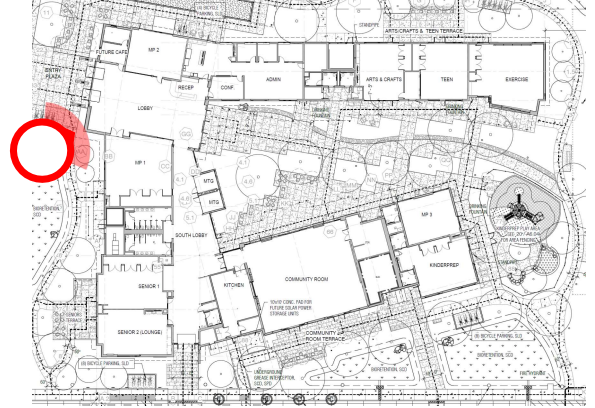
(6) BICYCLE PARKING
STANDPIPE
ARTS/CRAFTS & TEEN TERRACE
FUTURE CAFE
MP 2
ENTRY PLAZA
RECEP
CONF.
ADMIN
ARTS & CRAFTS
TEEN
EXERCISE
LOBBY
MP 1
MTG
MTG
SOUTH LOBBY
MP 3
KINDERPREP PLAY AREA
KINDERPREP
COMMUNITY ROOM
KITCHEN
10'x10' CONC. PAD FOR FUTURE SOLAR POWER STORAGE UNITS
SENIOR 1
SENIOR 2 (LOUNGE)
COMMUNITY ROOM TERRACE
UNDERGROUND GREASE INTERCEPTOR
(8) BICYCLE PARKING
(8) BICYCLE PARKING
BIORETENTION
BIORETENTION